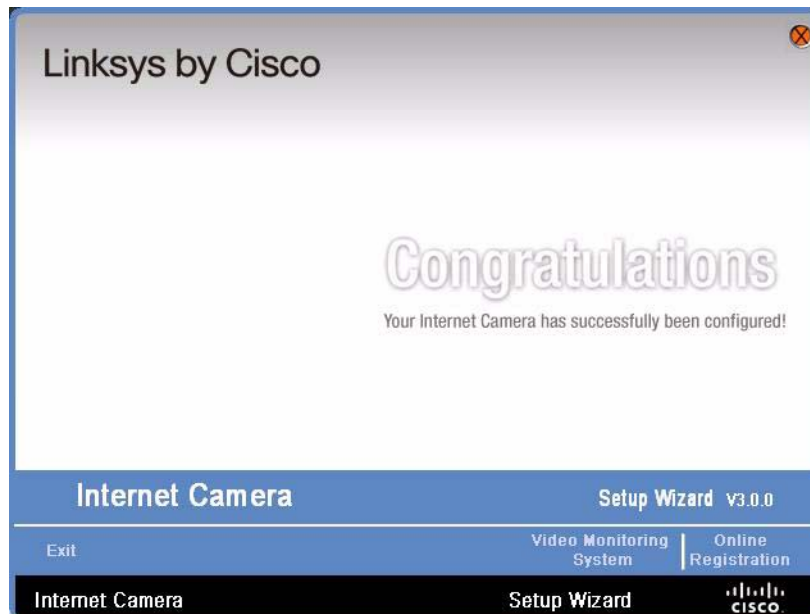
Linksys by Cisco

Congratulations

Your Internet Camera has successfully been configured!

Internet Camera

Setup Wizard V3.0.0

Exit

Video Monitoring System

Online Registration

Internet Camera

Setup Wizard

cisco